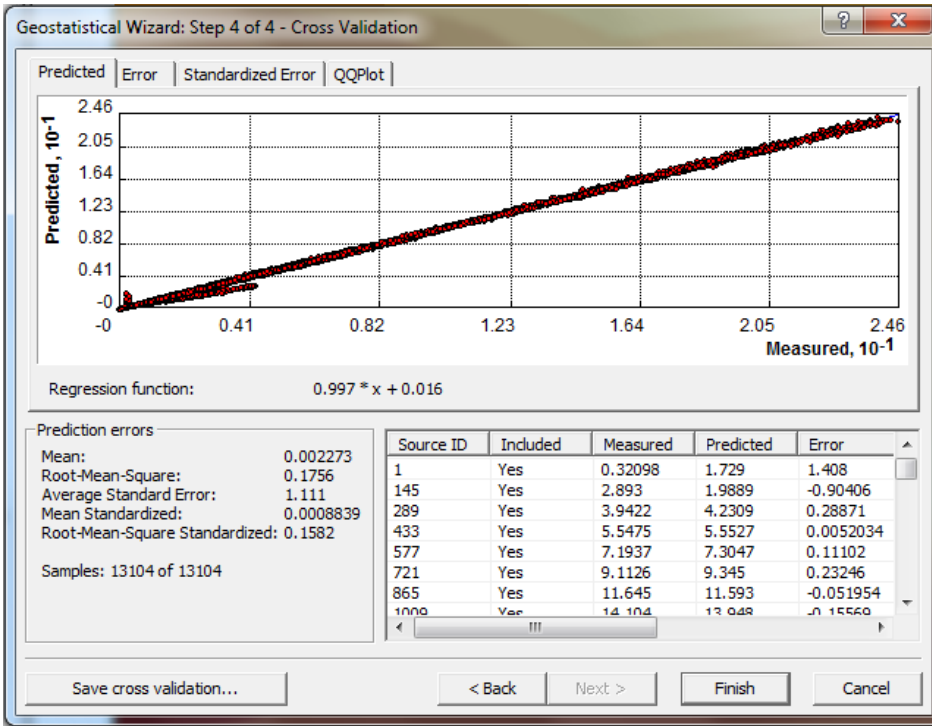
Geostatistical Wizard: Step 4 of 4 - Cross Validation

?
X

Predicted | Error | Standardized Error | QQPlot

Predicted, $10^{-1}$

2.46
2.05
1.64
1.23
0.82
0.41
-0

-0
0.41
0.82
1.23
1.64
2.05
2.46

Measured, $10^{-1}$

Regression function: 0.997 * x + 0.016

Prediction errors

Mean: 0.002273
Root-Mean-Square: 0.1756
Average Standard Error: 1.111
Mean Standardized: 0.0008839
Root-Mean-Square Standardized: 0.1582

Samples: 13104 of 13104

| Source ID | Included | Measured | Predicted | Error |
|---|---|---|---|---|
| 1 | Yes | 0.32098 | 1.729 | 1.408 |
| 145 | Yes | 2.893 | 1.9889 | -0.90406 |
| 289 | Yes | 3.9422 | 4.2309 | 0.28871 |
| 433 | Yes | 5.5475 | 5.5527 | 0.0052034 |
| 577 | Yes | 7.1937 | 7.3047 | 0.11102 |
| 721 | Yes | 9.1126 | 9.345 | 0.23246 |
| 865 | Yes | 11.645 | 11.593 | -0.051954 |
| 1009 | Yes | 14.104 | 13.948 | -0.15569 |

Save cross validation...

< Back
Next >
Finish
Cancel